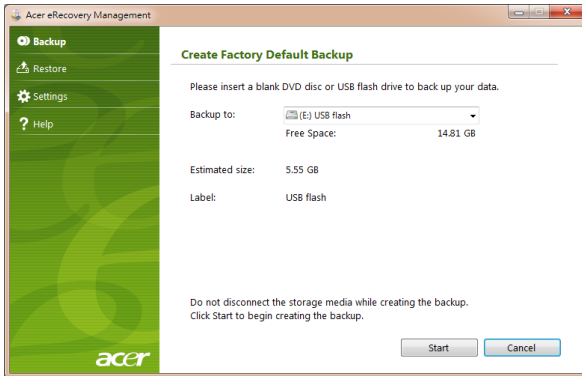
Acer eRecovery Management

Backup

Restore

Settings

Help

acer

Create Factory Default Backup

Please insert a blank DVD disc or USB flash drive to back up your data.

Backup to: (E:) USB flash

Free Space: 14.81 GB

Estimated size: 5.55 GB

Label: USB flash

Do not disconnect the storage media while creating the backup.
Click Start to begin creating the backup.

Start

Cancel